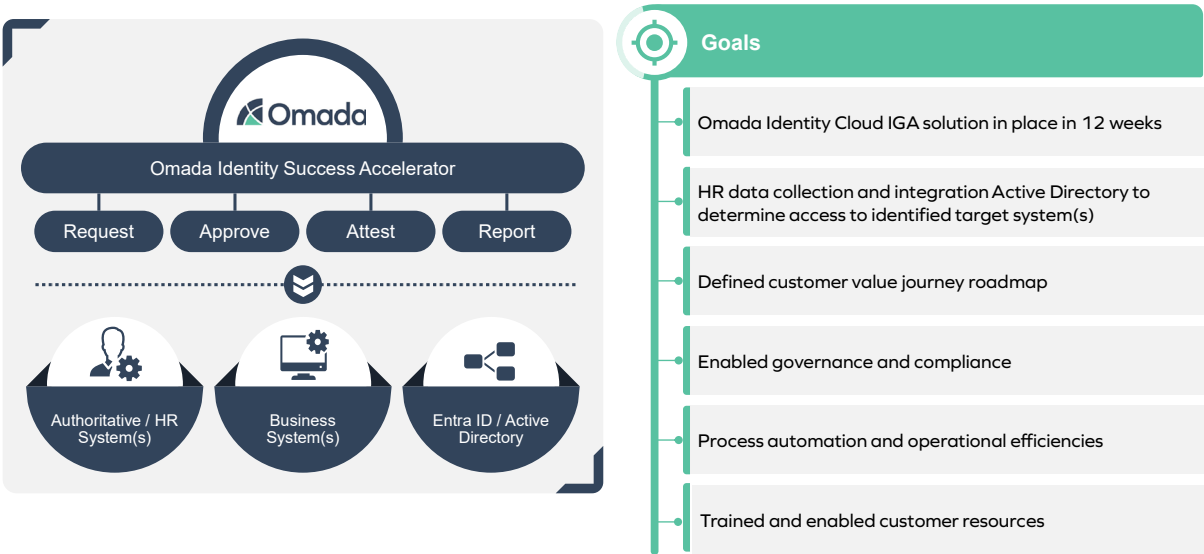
Omada

Omada Identity Success Accelerator

Request

Approve

Attest

Report

Authoritative / HR System(s)

Business System(s)

Entra ID / Active Directory

Goals

Omada Identity Cloud IGA solution in place in 12 weeks

HR data collection and integration Active Directory to determine access to identified target system(s)

Defined customer value journey roadmap

Enabled governance and compliance

Process automation and operational efficiencies

Trained and enabled customer resources